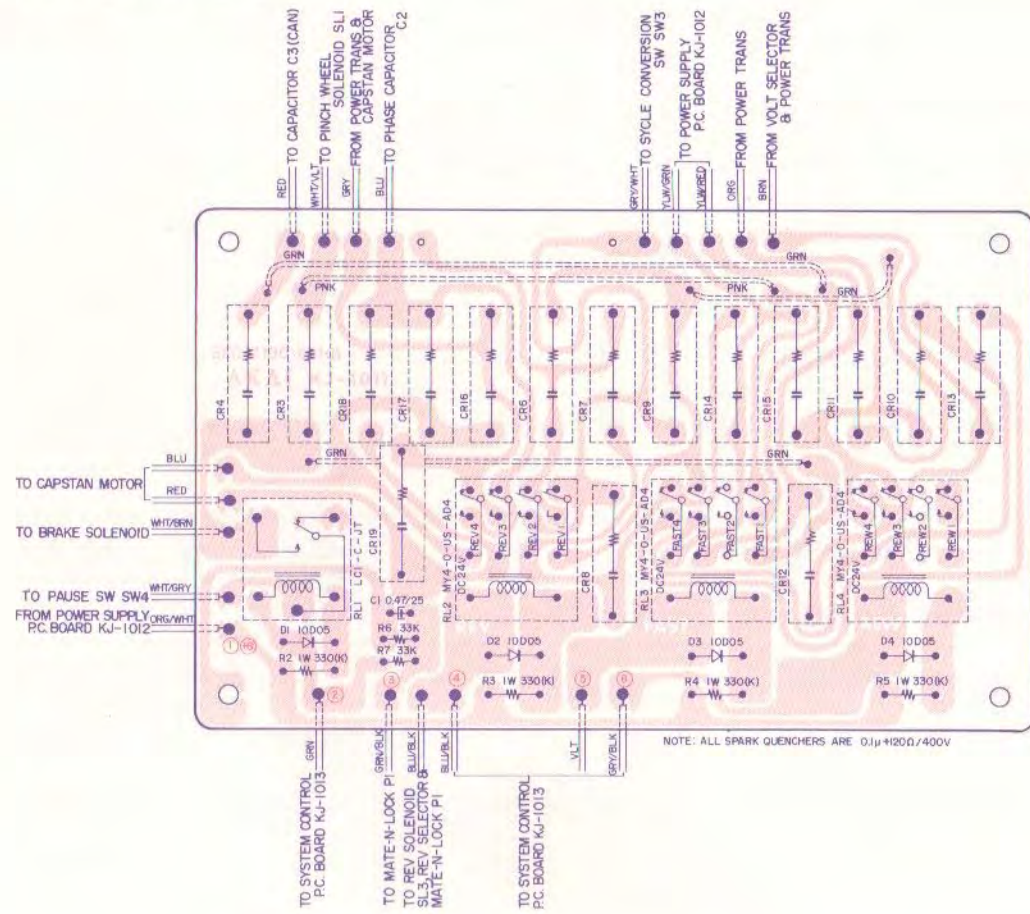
RED TO CAPACITOR C3(CAN)
WHT/VLT TO PINCH WHEEL SOLENOID SL1
GRY FROM POWER TRANS & CAPSTAN MOTOR
BLU TO PHASE CAPACITOR C2
GRY/WHT TO SYCLE CONVERSION SW SW3
YLW/GRN TO POWER SUPPLY P.C. BOARD KJ-1012
YLW/RED
ORG FROM POWER TRANS
BRN FROM VOLT SELECTOR & POWER TRANS

GRN
PNK
PNK
GRN
GRN

CR4 CR3 CR18 CR17 CR16 CR6 CR7 CR9 CR14 CR15 CR11 CR10 CR13

GRN
GRN

TO CAPSTAN MOTOR BLU
RED
TO BRAKE SOLENOID WHT/BRN
TO PAUSE SW SW4 WHT/GRY
FROM POWER SUPPLY P.C. BOARD KJ-1012 ORG/WHT

RL1 LC1-C-JT
CR19
C1 0.47/25
R6 33K
R7 33K
D1 10D05
R2 1W 330(K)

RL2 MY4-0-US-A04 DC24V
REV4 REV3 REV2 REV1
CR8
D2 10D05
R3 1W 330(K)

RL3 MY4-0-US-A04 DC24V
FAST4 FAST3 FAST2 FAST1
CR12
D3 10D05
R4 1W 330(K)

RL4 MY4-0-US-A04 DC24V
REW4 REW3 REW2 REW1
D4 10D05
R5 1W 330(K)

① ② ③ ④ ⑤ ⑥

NOTE: ALL SPARK QUENCHERS ARE 0.1μ+120Ω/400V

GRN TO SYSTEM CONTROL P.C. BOARD KJ-1013
GRN/BLK TO MATE-N-LOCK P1
BLU/BLK TO REV SOLENOID SL3, REV SELECTOR & MATE-N-LOCK P1
BLU/BLK
VLT
GRY/BLK
TO SYSTEM CONTROL P.C. BOARD KJ-1013